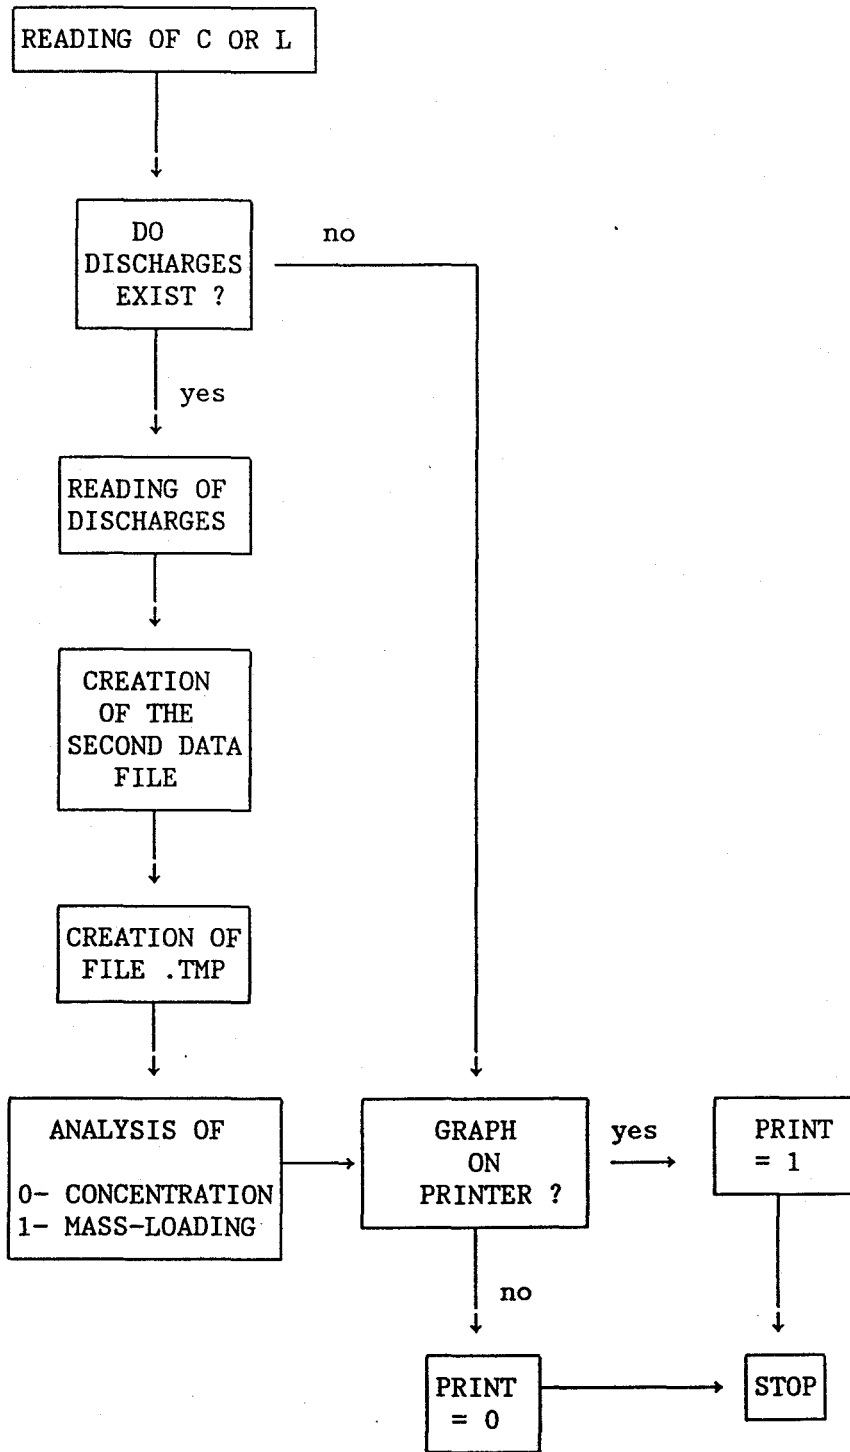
READING OF C OR L

DO DISCHARGES EXIST ?

no

yes

READING OF DISCHARGES

CREATION OF THE SECOND DATA FILE

CREATION OF FILE .TMP

ANALYSIS OF

0- CONCENTRATION
1- MASS-LOADING

GRAPH ON PRINTER ?

yes

PRINT = 1

no

PRINT = 0

STOP